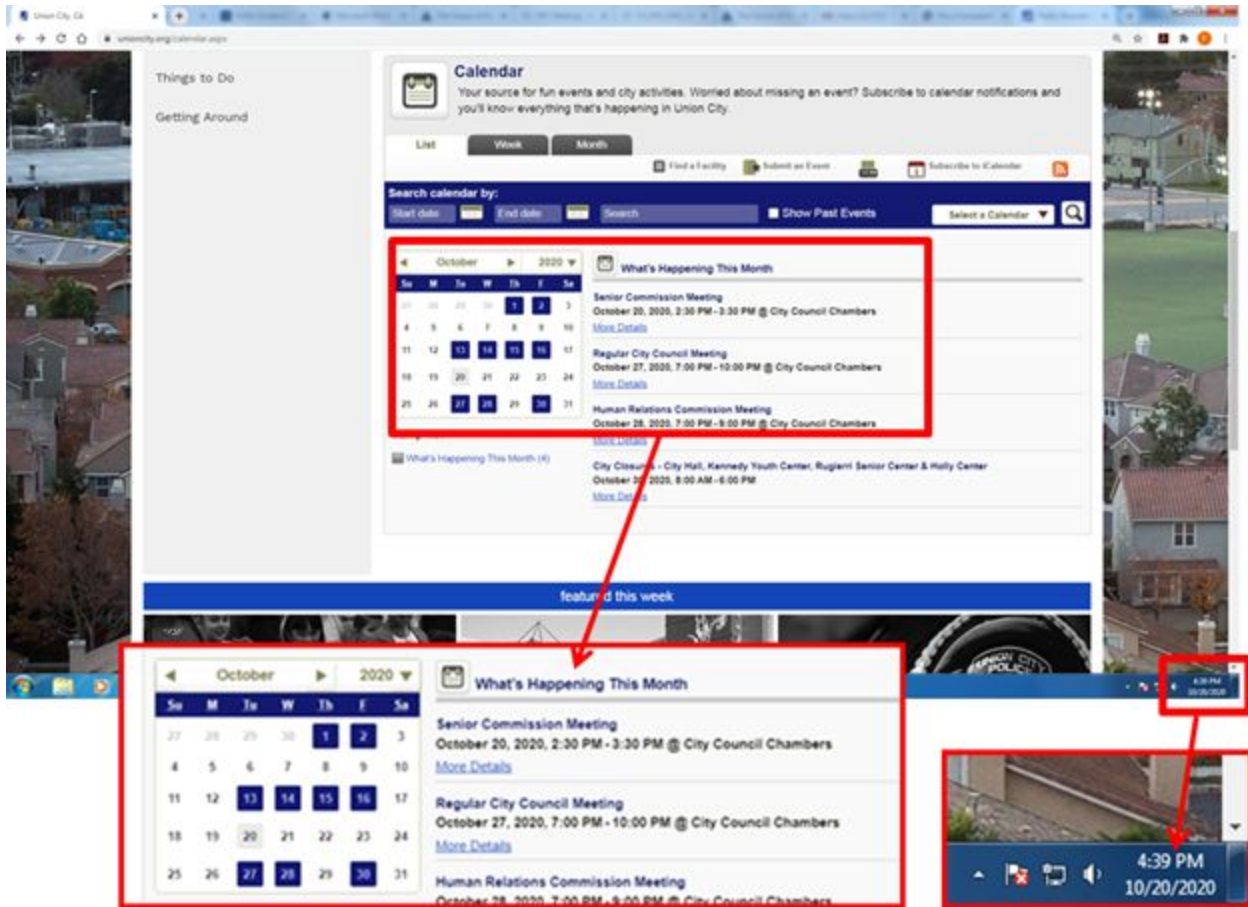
Union City, CA

unioncity.org/calendar.aspx

Things to Do

Getting Around

Calendar

Your source for fun events and city activities. Worried about missing an event? Subscribe to calendar notifications and you'll know everything that's happening in Union City.

List | Week | Month

Find a Facility | Submit an Event | Subscribe to iCalendar

Search calendar by:

Start date | End date | Search | Show Past Events | Select a Calendar

| October | | 2020 | | | | |
|---|---|---|---|---|---|---|
| Su | M | Tu | W | Th | F | Sa |
| 27 | 28 | 29 | 30 | 1 | 2 | 3 |
| 4 | 5 | 6 | 7 | 8 | 9 | 10 |
| 11 | 12 | 13 | 14 | 15 | 16 | 17 |
| 18 | 19 | 20 | 21 | 22 | 23 | 24 |
| 25 | 26 | 27 | 28 | 29 | 30 | 31 |

What's Happening This Month

Senior Commission Meeting
October 20, 2020, 2:30 PM - 3:30 PM @ City Council Chambers
More Details

Regular City Council Meeting
October 27, 2020, 7:00 PM - 10:00 PM @ City Council Chambers
More Details

Human Relations Commission Meeting
October 28, 2020, 7:00 PM - 9:00 PM @ City Council Chambers
More Details

What's Happening This Month (4)

City Closures - City Hall, Kennedy Youth Center, Ruglerri Senior Center & Holly Center
October 3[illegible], 2020, 8:00 AM - 6:00 PM
More Details

featured this week

4:39 PM
10/20/2020